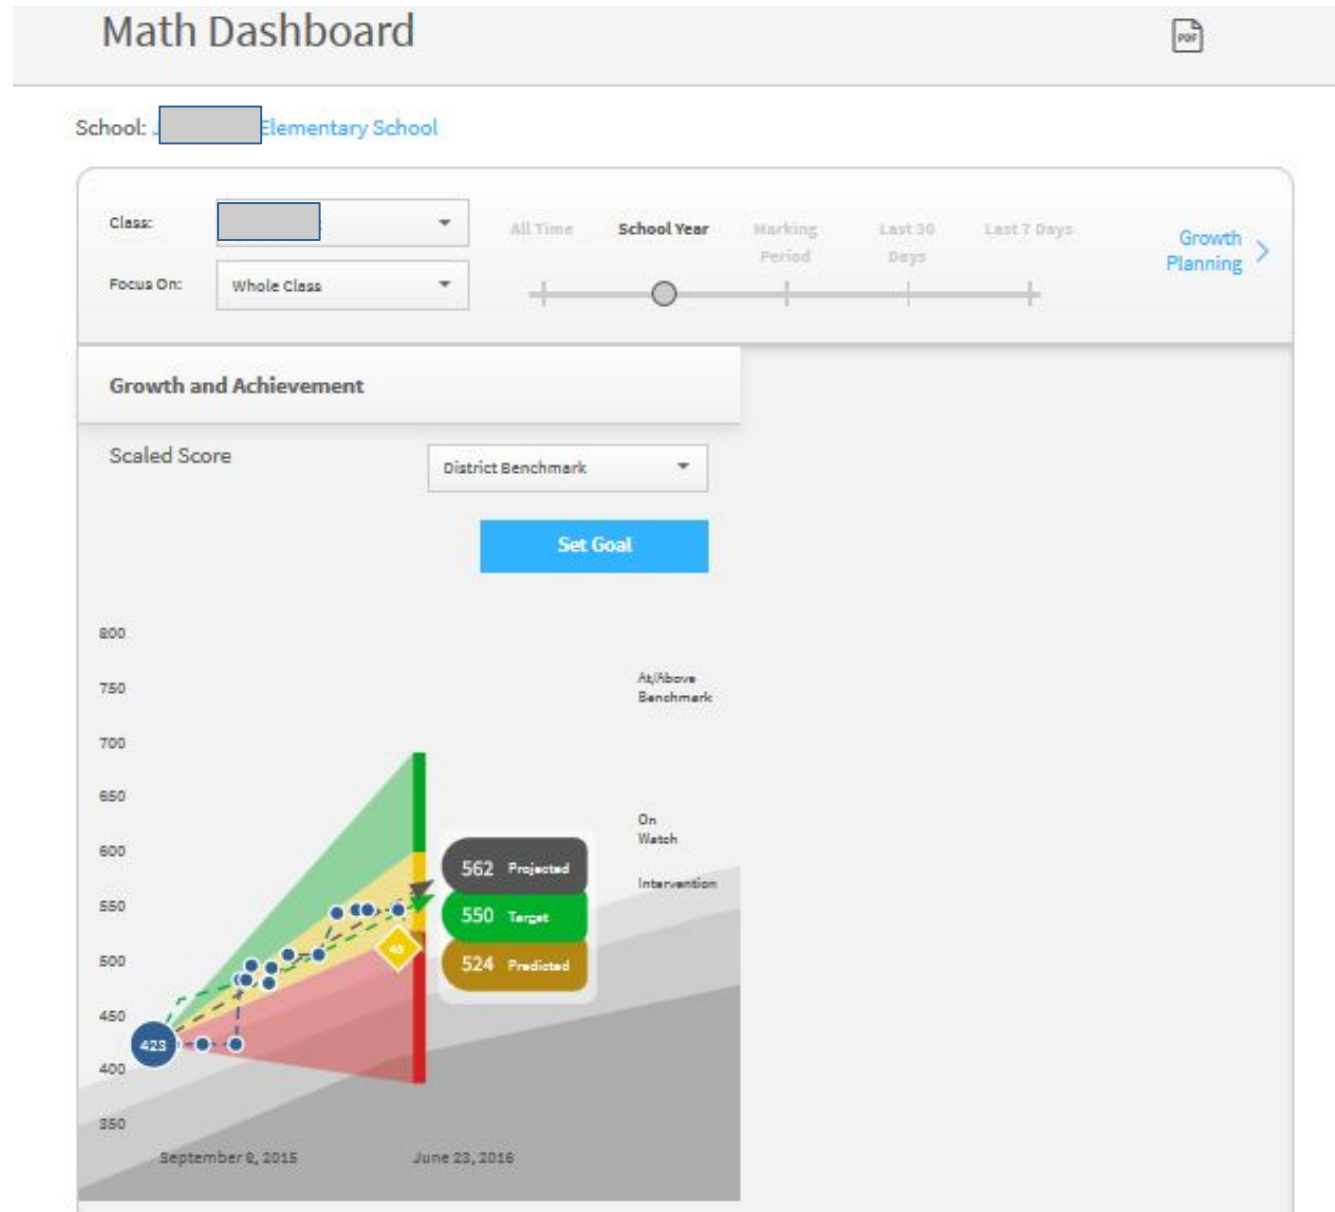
Math Dashboard

PDF

School: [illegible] Elementary School

Class: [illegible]

Focus On: Whole Class

All Time School Year Marking Period Last 30 Days Last 7 Days

Growth Planning

Growth and Achievement

Scaled Score

District Benchmark

Set Goal

800
750
700
650
600
550
500
450
400
350

At/Above Benchmark

On Watch

Intervention

562 Projected
550 Target
524 Predicted

423

40

September 8, 2015
June 23, 2016